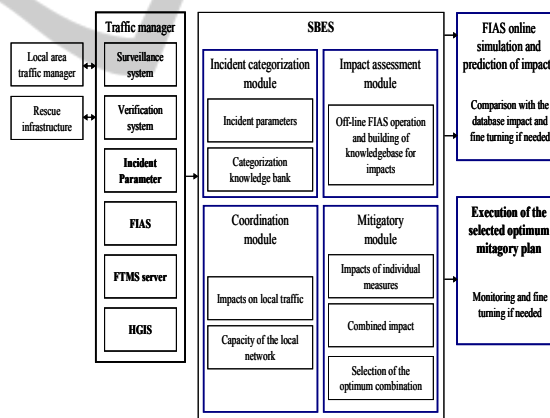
Local area traffic manager

Rescue infrastructure

Traffic manager

Surveillance system

Verification system

Incident Parameter

FIAS

FTMS server

HGIS

SBES

Incident categorization module

Incident parameters

Categorization knowledge bank

Impact assessment module

Off-line FIAS operation and building of knowledgebase for impacts

Coordination module

Impacts on local traffic

Capacity of the local network

Mitigatory module

Impacts of individual measures

Combined impact

Selection of the optimum combination

FIAS online simulation and prediction of impact

Comparison with the database impact and fine turning if needed

Execution of the selected optimum mitagory plan

Monitoring and fine turning if needed